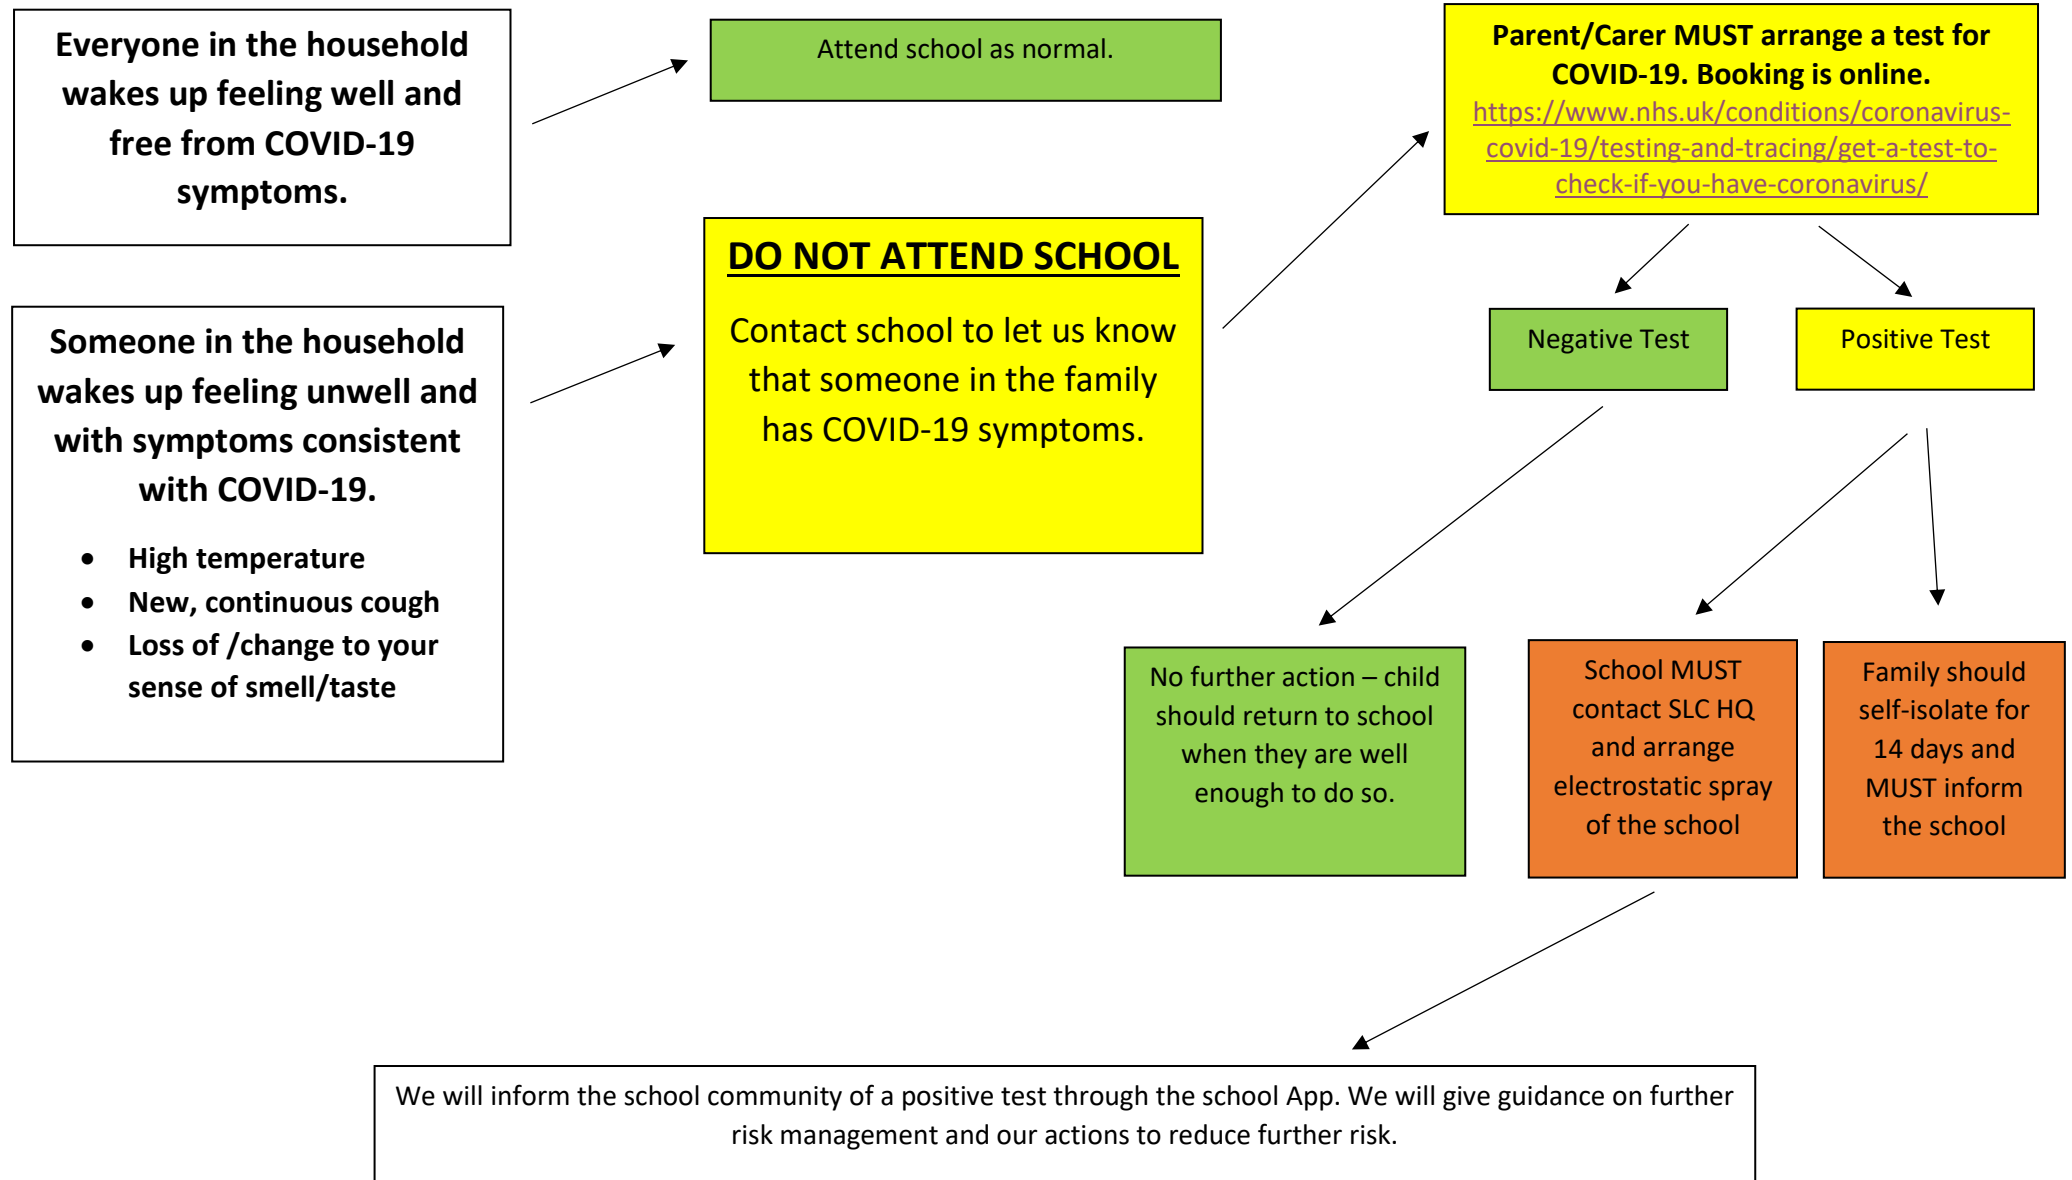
Everyone in the household wakes up feeling well and free from COVID-19 symptoms.

Attend school as normal.

Parent/Carer MUST arrange a test for COVID-19. Booking is online. https://www.nhs.uk/conditions/coronavirus-covid-19/testing-and-tracing/get-a-test-to-check-if-you-have-coronavirus/

Someone in the household wakes up feeling unwell and with symptoms consistent with COVID-19.

- High temperature
- New, continuous cough
- Loss of /change to your sense of smell/taste

DO NOT ATTEND SCHOOL

Contact school to let us know that someone in the family has COVID-19 symptoms.

Negative Test

Positive Test

No further action – child should return to school when they are well enough to do so.

School MUST contact SLC HQ and arrange electrostatic spray of the school

Family should self-isolate for 14 days and MUST inform the school

We will inform the school community of a positive test through the school App. We will give guidance on further risk management and our actions to reduce further risk.